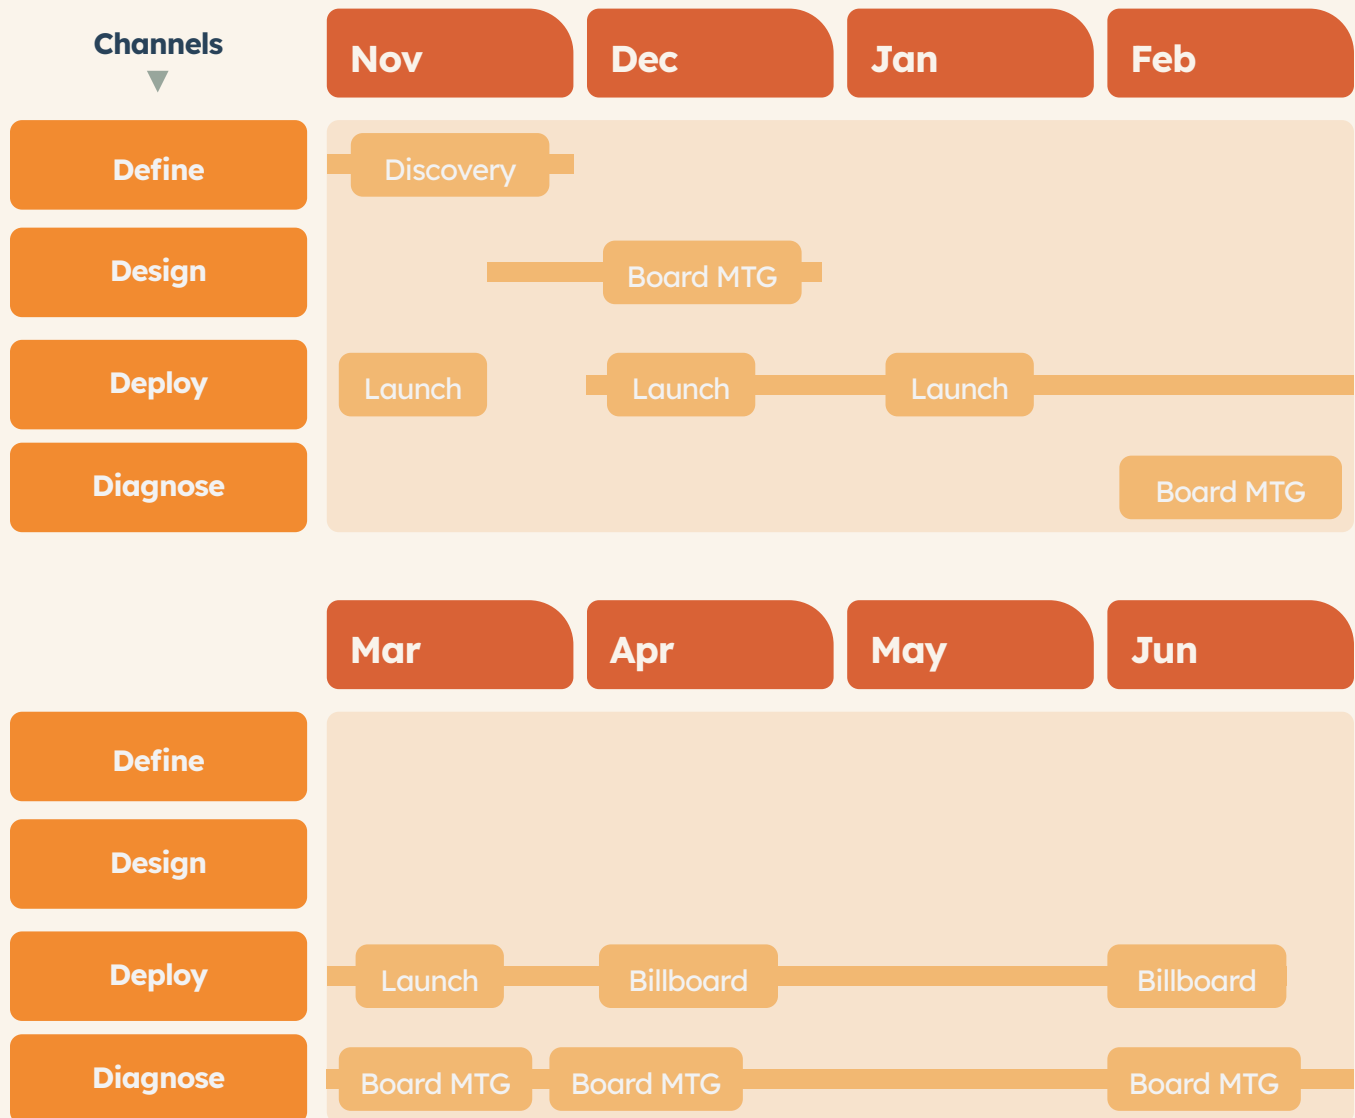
Channels

| | Nov | Dec | Jan | Feb |
|---|---|---|---|---|
| Define | Discovery | | | |
| Design | | Board MTG | | |
| Deploy | Launch | Launch | Launch | |
| Diagnose | | | | Board MTG |

| | Mar | Apr | May | Jun |
|---|---|---|---|---|
| Define | | | | |
| Design | | | | |
| Deploy | Launch | Billboard | | Billboard |
| Diagnose | Board MTG | Board MTG | | Board MTG |